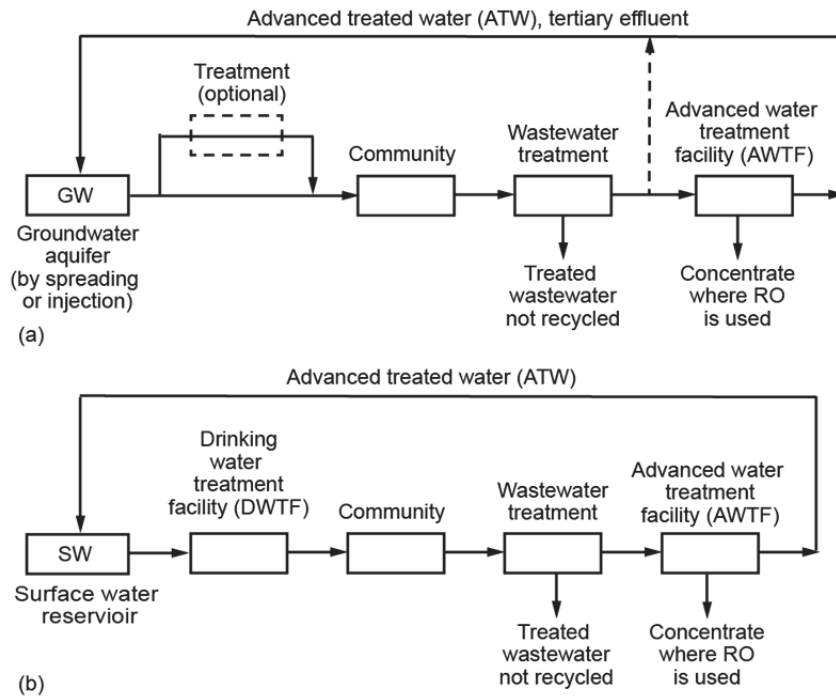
Advanced treated water (ATW), tertiary effluent

Treatment (optional)

GW

Groundwater aquifer (by spreading or injection)

Community

Wastewater treatment

Treated wastewater not recycled

Advanced water treatment facility (AWTF)

Concentrate where RO is used

(a)

Advanced treated water (ATW)

SW

Surface water reservioir

Drinking water treatment facility (DWTF)

Community

Wastewater treatment

Treated wastewater not recycled

Advanced water treatment facility (AWTF)

Concentrate where RO is used

(b)